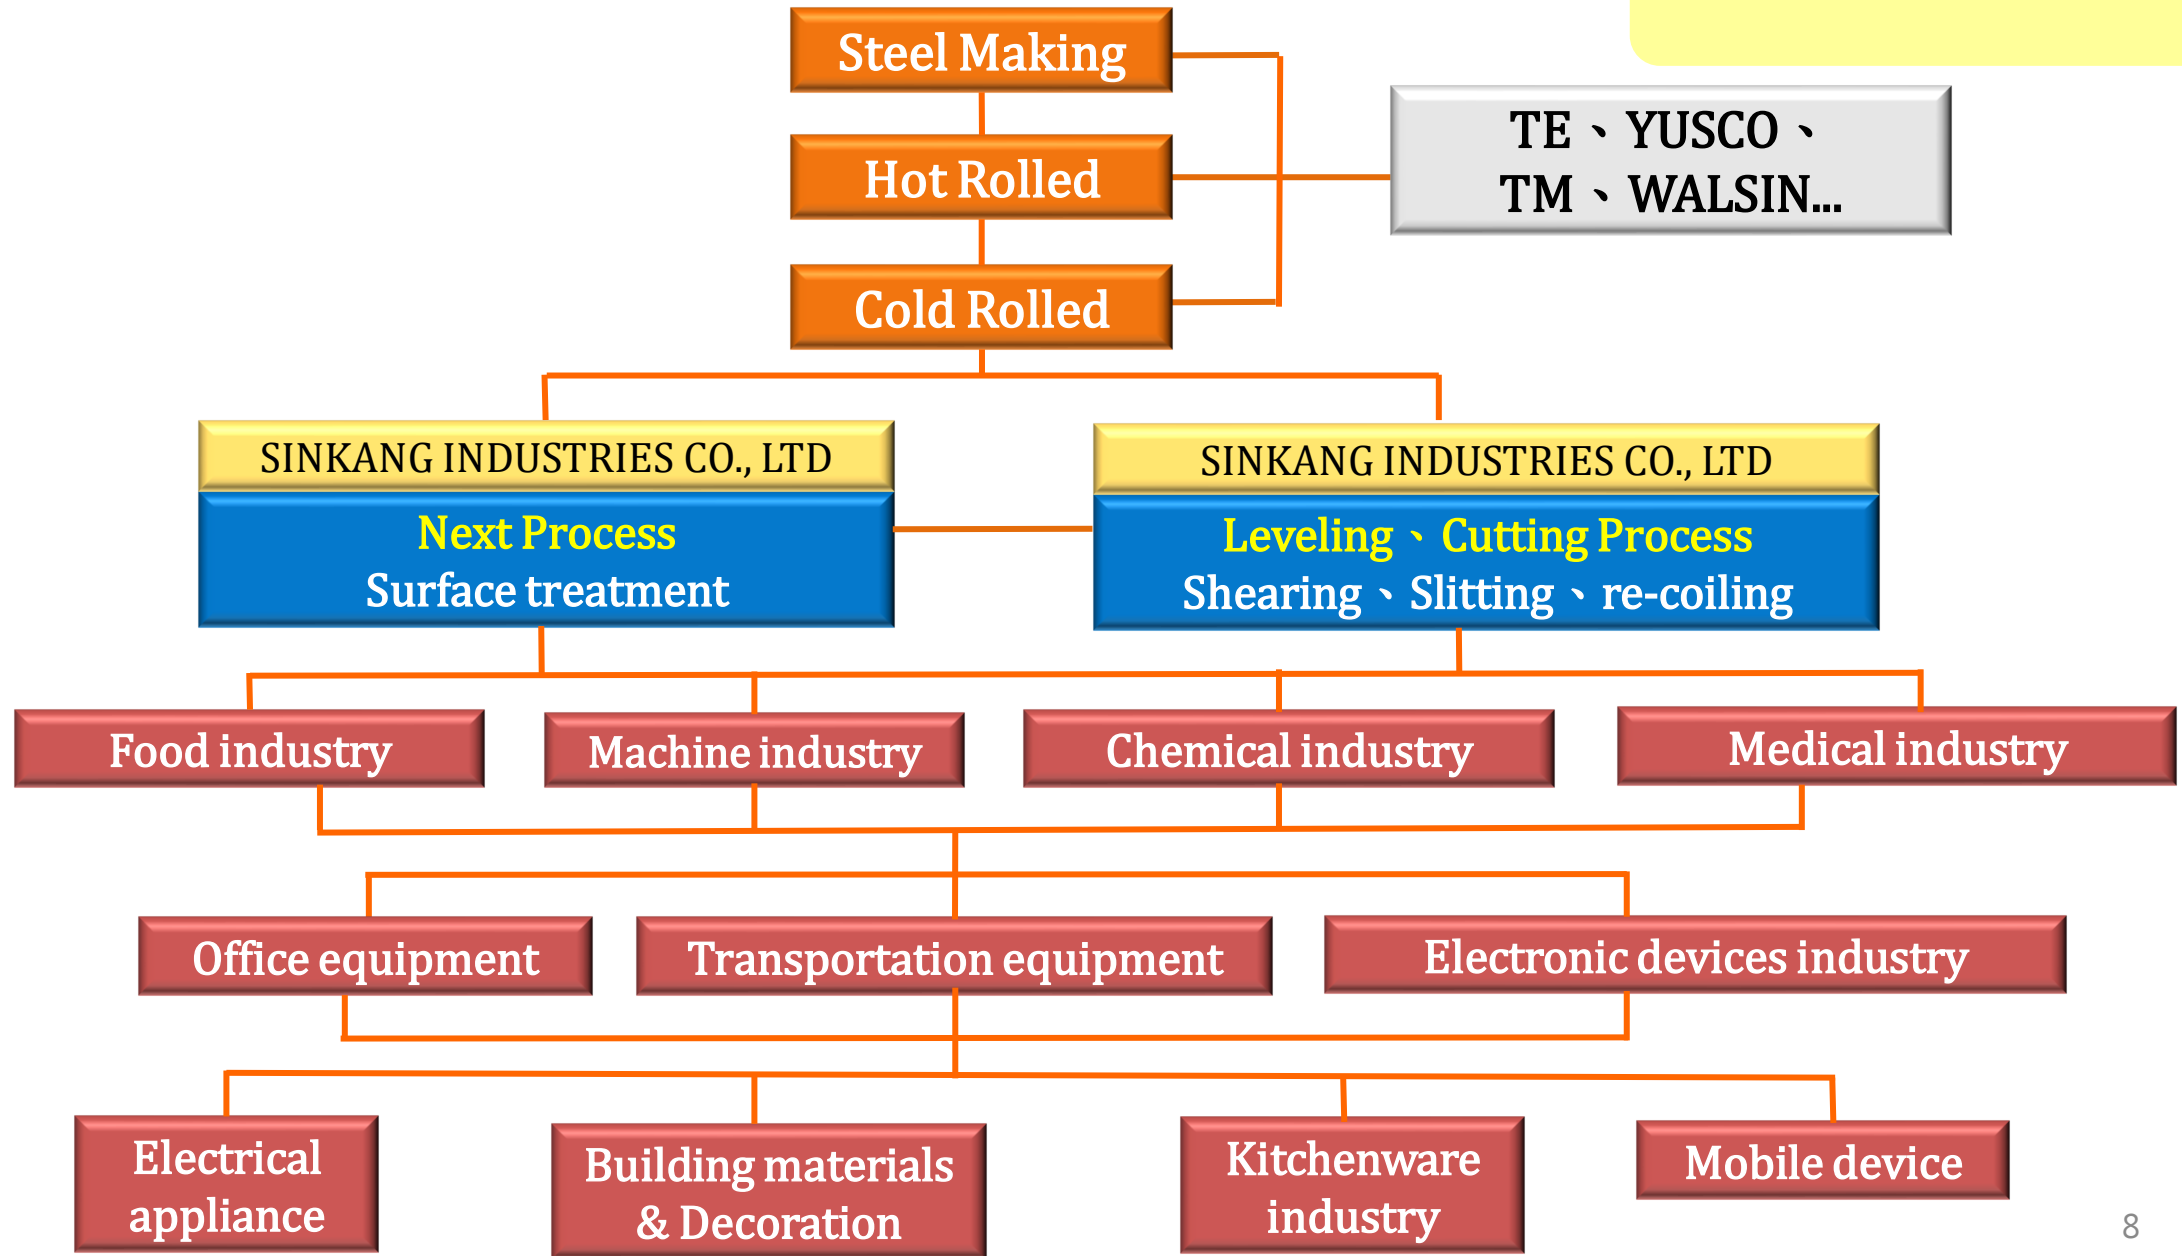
Steel Making

Hot Rolled

Cold Rolled

TE、YUSCO、
TM、WALSIN...

SINKANG INDUSTRIES CO., LTD
Next Process
Surface treatment

SINKANG INDUSTRIES CO., LTD
Leveling、Cutting Process
Shearing、Slitting、re-coiling

Food industry

Machine industry

Chemical industry

Medical industry

Office equipment

Transportation equipment

Electronic devices industry

Electrical appliance

Building materials & Decoration

Kitchenware industry

Mobile device

8